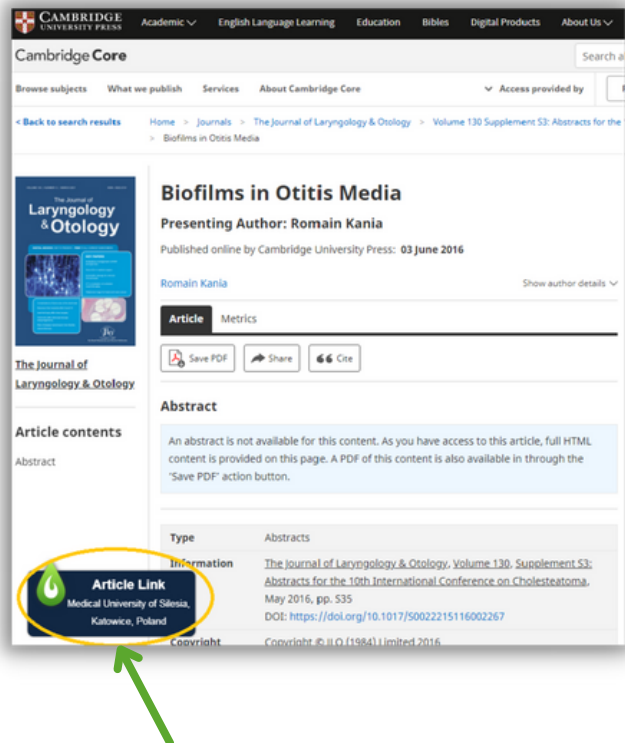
CAMBRIDGE UNIVERSITY PRESS Academic English Language Learning Education Bibles Digital Products About Us

Cambridge Core Search a

Browse subjects What we publish Services About Cambridge Core Access provided by

< Back to search results Home > Journals > The Journal of Laryngology & Otology > Volume 130 Supplement S3: Abstracts for the > Biofilms in Otitis Media

The Journal of Laryngology & Otology

Biofilms in Otitis Media

Presenting Author: Romain Kania

Published online by Cambridge University Press: 03 June 2016

Romain Kania Show author details

Article Metrics

Save PDF Share Cite

The Journal of Laryngology & Otology

Article contents

Abstract

Abstract

An abstract is not available for this content. As you have access to this article, full HTML content is provided on this page. A PDF of this content is also available in through the 'Save PDF' action button.

| Type | Abstracts |
|---|---|
| Information | The Journal of Laryngology & Otology, Volume 130, Supplement S3: Abstracts for the 10th International Conference on Cholesteatoma, May 2016, pp. S35 DOI: https://doi.org/10.1017/S0022215116002267 |
| Copyright | Copyright © JLO (1984) Limited 2016 |

Article Link
Medical University of Silesia, Katowice, Poland